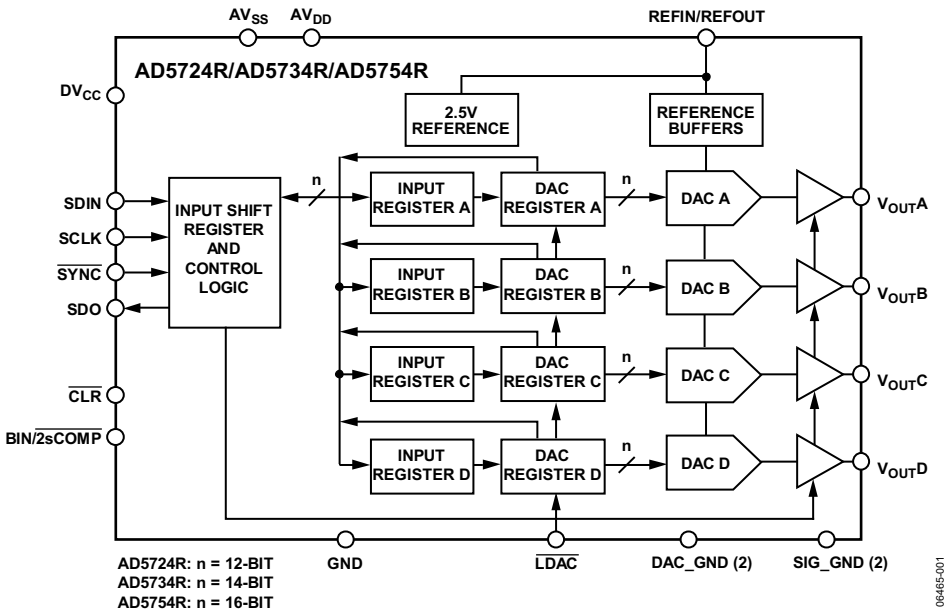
$AV_{SS}$ $AV_{DD}$ REFIN/REFOUT

AD5724R/AD5734R/AD5754R

$DV_{CC}$

2.5V REFERENCE

REFERENCE BUFFERS

n

n

SDIN

SCLK

$\overline{SYNC}$

SDO

INPUT SHIFT REGISTER AND CONTROL LOGIC

INPUT REGISTER A

DAC REGISTER A

DAC A

$V_{OUT}A$

INPUT REGISTER B

DAC REGISTER B

n

DAC B

$V_{OUT}B$

INPUT REGISTER C

DAC REGISTER C

n

DAC C

$V_{OUT}C$

$\overline{CLR}$

BIN/$\overline{2sCOMP}$

INPUT REGISTER D

DAC REGISTER D

n

DAC D

$V_{OUT}D$

GND

$\overline{LDAC}$

DAC_GND (2)

SIG_GND (2)

AD5724R: n = 12-BIT
AD5734R: n = 14-BIT
AD5754R: n = 16-BIT

06465-001